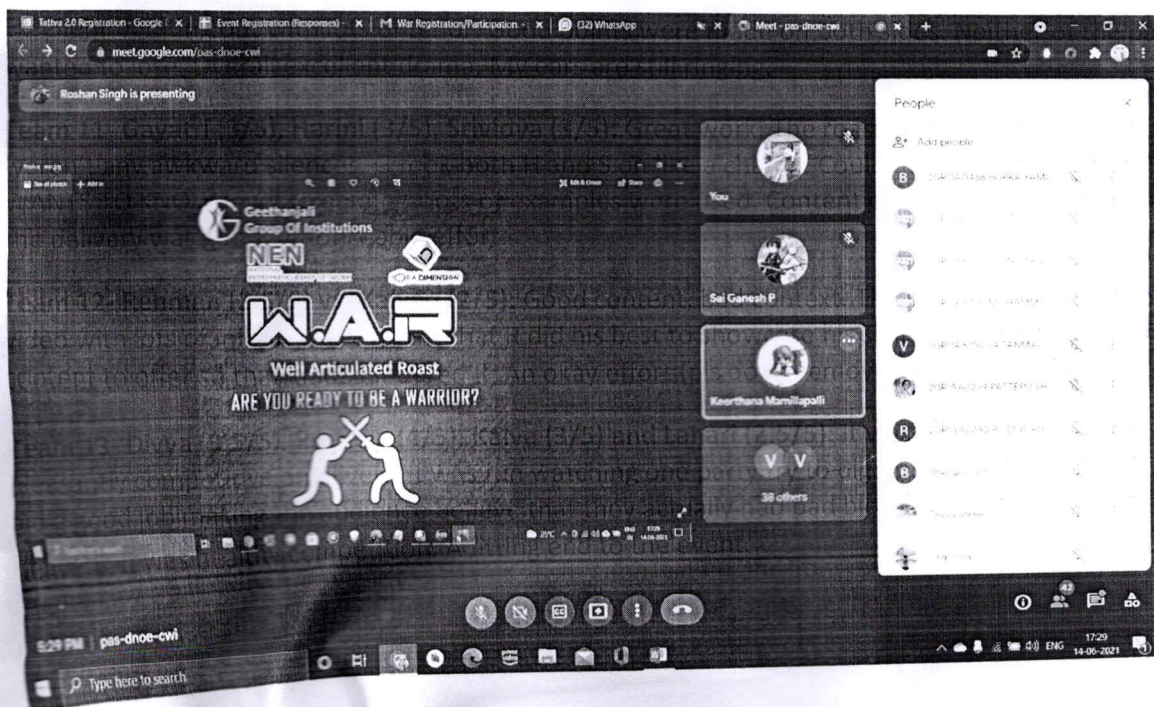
Tattva 2.0 Registration - Google | Event Registration (Responses) | War Registration/Participation | (32) WhatsApp | Meet - pas-dnoe-cwi

meet.google.com/pas-dnoe-cwi

Roshan Singh is presenting

Geethanjali Group Of Institutions

NEN

IDEA DIMENSION

W.A.R

Well Articulated Roast

ARE YOU READY TO BE A WARRIOR?

You

Sai Ganesh P

Keerthana Mamillapalli

V V

38 others

People

Add people

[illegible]

5:29 PM | pas-dnoe-cwi

Type here to search

17:29 14-06-2021

ENG